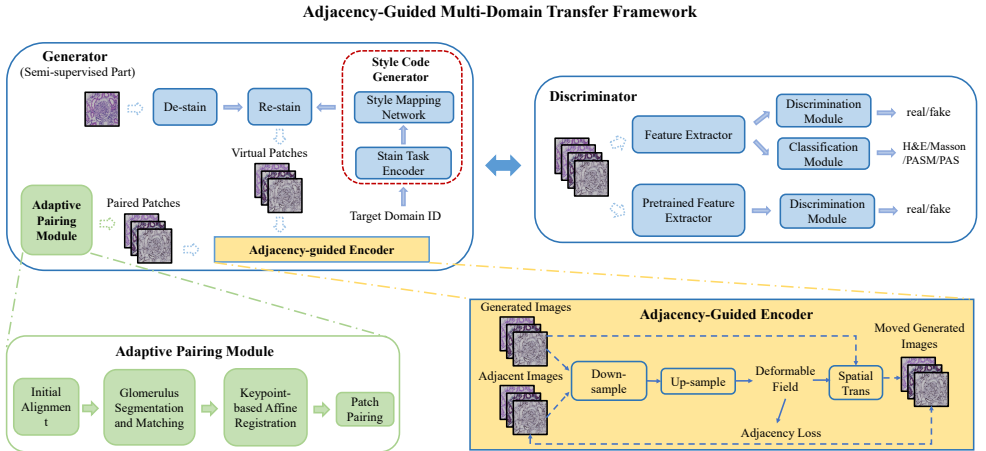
Adjacency-Guided Multi-Domain Transfer Framework

Generator
(Semi-supervised Part)

De-stain

Re-stain

Style Code Generator

Style Mapping Network

Stain Task Encoder

Target Domain ID

Virtual Patches

Adaptive Pairing Module

Paired Patches

Adjacency-guided Encoder

Discriminator

Feature Extractor

Discrimination Module

real/fake

Classification Module

H&E/Masson /PASM/PAS

Pretrained Feature Extractor

Discrimination Module

real/fake

Adaptive Pairing Module

Initial Alignmen t

Glomerulus Segmentation and Matching

Keypoint-based Affine Registration

Patch Pairing

Adjacency-Guided Encoder

Generated Images

Adjacent Images

Down-sample

Up-sample

Deformable Field

Spatial Trans

Moved Generated Images

Adjacency Loss